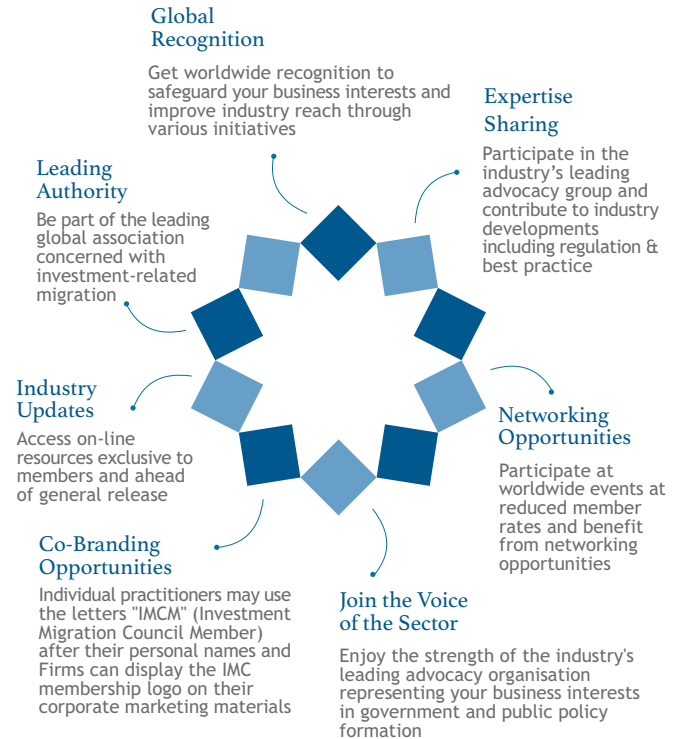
Global Recognition

Get worldwide recognition to safeguard your business interests and improve industry reach through various initiatives

Expertise Sharing

Participate in the industry’s leading advocacy group and contribute to industry developments including regulation & best practice

Leading Authority

Be part of the leading global association concerned with investment-related migration

Industry Updates

Access on-line resources exclusive to members and ahead of general release

Networking Opportunities

Participate at worldwide events at reduced member rates and benefit from networking opportunities

Co-Branding Opportunities

Individual practitioners may use the letters "IMCM" (Investment Migration Council Member) after their personal names and Firms can display the IMC membership logo on their corporate marketing materials

Join the Voice of the Sector

Enjoy the strength of the industry's leading advocacy organisation representing your business interests in government and public policy formation